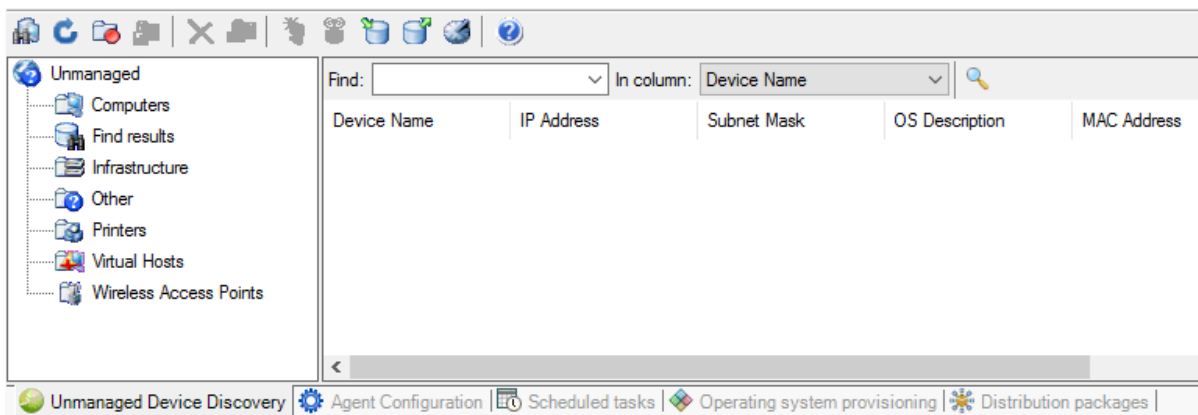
Unmanaged
Computers
Find results
Infrastructure
Other
Printers
Virtual Hosts
Wireless Access Points

Find: In column: Device Name

| Device Name | IP Address | Subnet Mask | OS Description | MAC Address |
|---|---|---|---|---|

<

Unmanaged Device Discovery | Agent Configuration | Scheduled tasks | Operating system provisioning | Distribution packages |